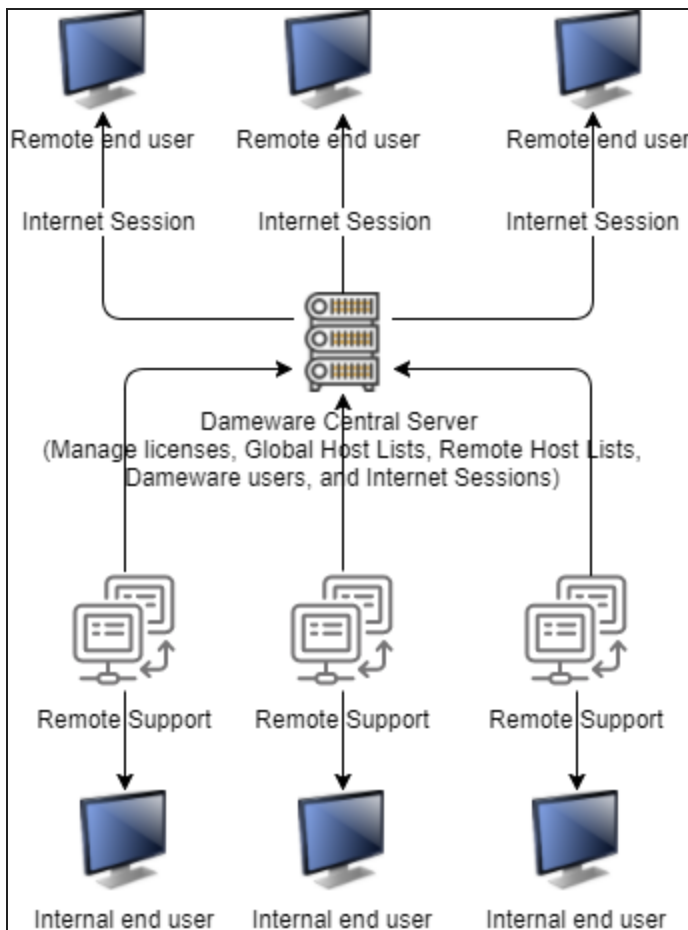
Remote end user

Remote end user

Remote end user

Internet Session

Internet Session

Internet Session

Dameware Central Server
(Manage licenses, Global Host Lists, Remote Host Lists, Dameware users, and Internet Sessions)

Remote Support

Remote Support

Remote Support

Internal end user

Internal end user

Internal end user